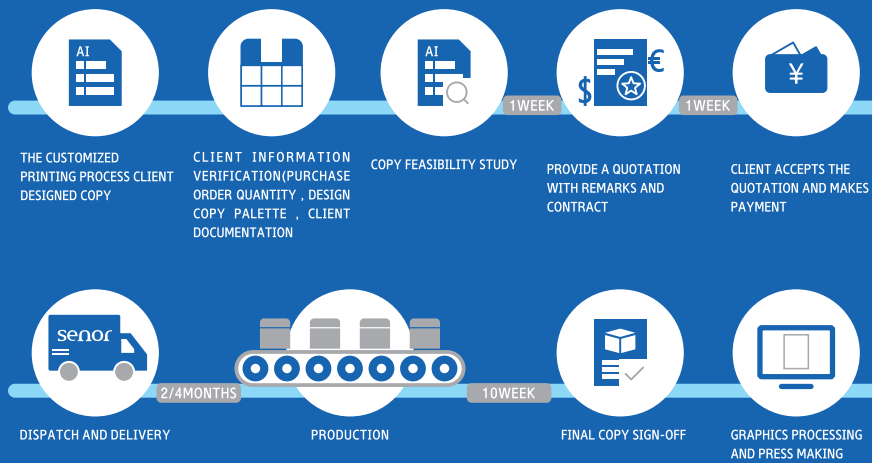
AI

AI

$ €

¥

1WEEK

1WEEK

THE CUSTOMIZED PRINTING PROCESS CLIENT DESIGNED COPY

CLIENT INFORMATION VERIFICATION(PURCHASE ORDER QUANTITY , DESIGN COPY PALETTE , CLIENT DOCUMENTATION

COPY FEASIBILITY STUDY

PROVIDE A QUOTATION WITH REMARKS AND CONTRACT

CLIENT ACCEPTS THE QUOTATION AND MAKES PAYMENT

senor

2/4MONTHS

10WEEK

DISPATCH AND DELIVERY

PRODUCTION

FINAL COPY SIGN-OFF

GRAPHICS PROCESSING AND PRESS MAKING